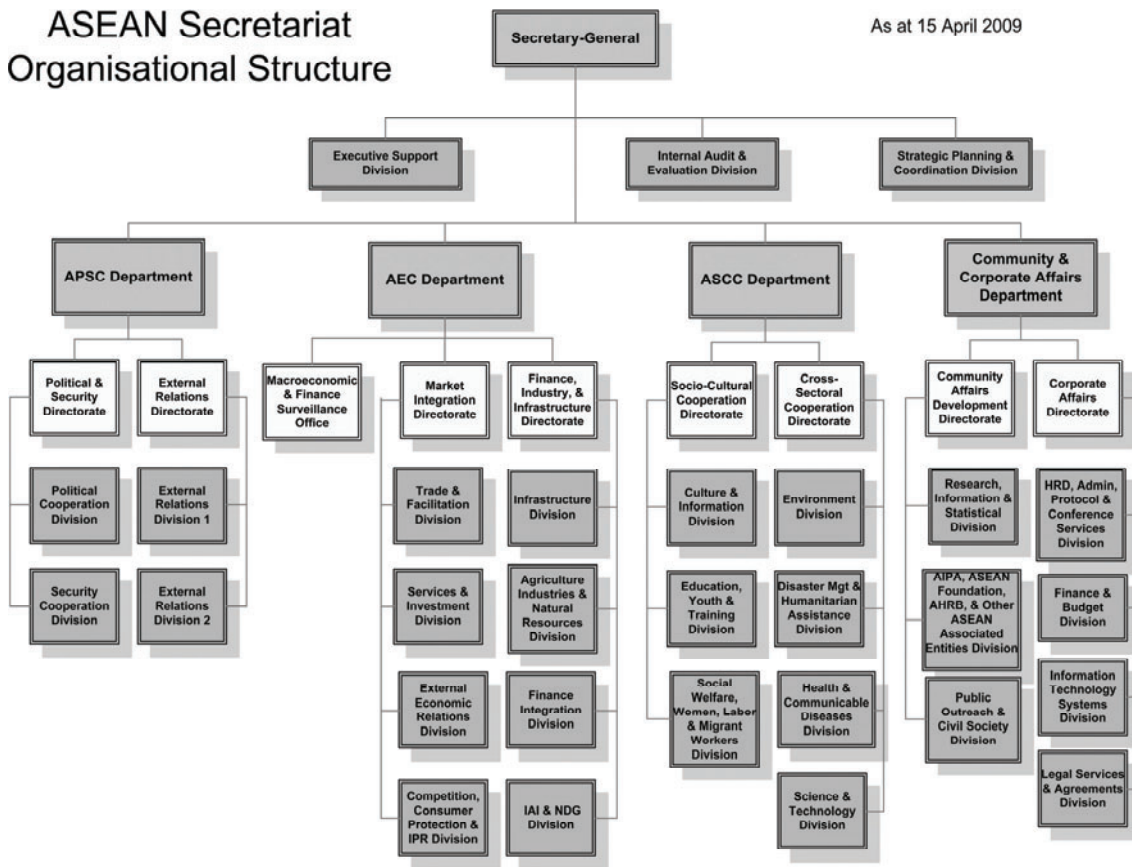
ASEAN Secretariat Organisational Structure

Secretary-General

As at 15 April 2009

Executive Support Division

Internal Audit & Evaluation Division

Strategic Planning & Coordination Division

APSC Department

Political & Security Directorate

External Relations Directorate

Political Cooperation Division

External Relations Division 1

Security Cooperation Division

External Relations Division 2

AEC Department

Macroeconomic & Finance Surveillance Office

Market Integration Directorate

Finance, Industry, & Infrastructure Directorate

Trade & Facilitation Division

Infrastructure Division

Services & Investment Division

Agriculture Industries & Natural Resources Division

External Economic Relations Division

Finance Integration Division

Competition, Consumer Protection & IPR Division

IAI & NDG Division

ASCC Department

Socio-Cultural Cooperation Directorate

Cross-Sectoral Cooperation Directorate

Culture & Information Division

Environment Division

Education, Youth & Training Division

Disaster Mgt & Humanitarian Assistance Division

Social Welfare, Women, Labor & Migrant Workers Division

Health & Communicable Diseases Division

Science & Technology Division

Community & Corporate Affairs Department

Community Affairs Development Directorate

Corporate Affairs Directorate

Research, Information & Statistical Division

HRD, Admin, Protocol & Conference Services Division

AIPA, ASEAN Foundation, AHRB, & Other ASEAN Associated Entities Division

Finance & Budget Division

Public Outreach & Civil Society Division

Information Technology Systems Division

Legal Services & Agreements Division